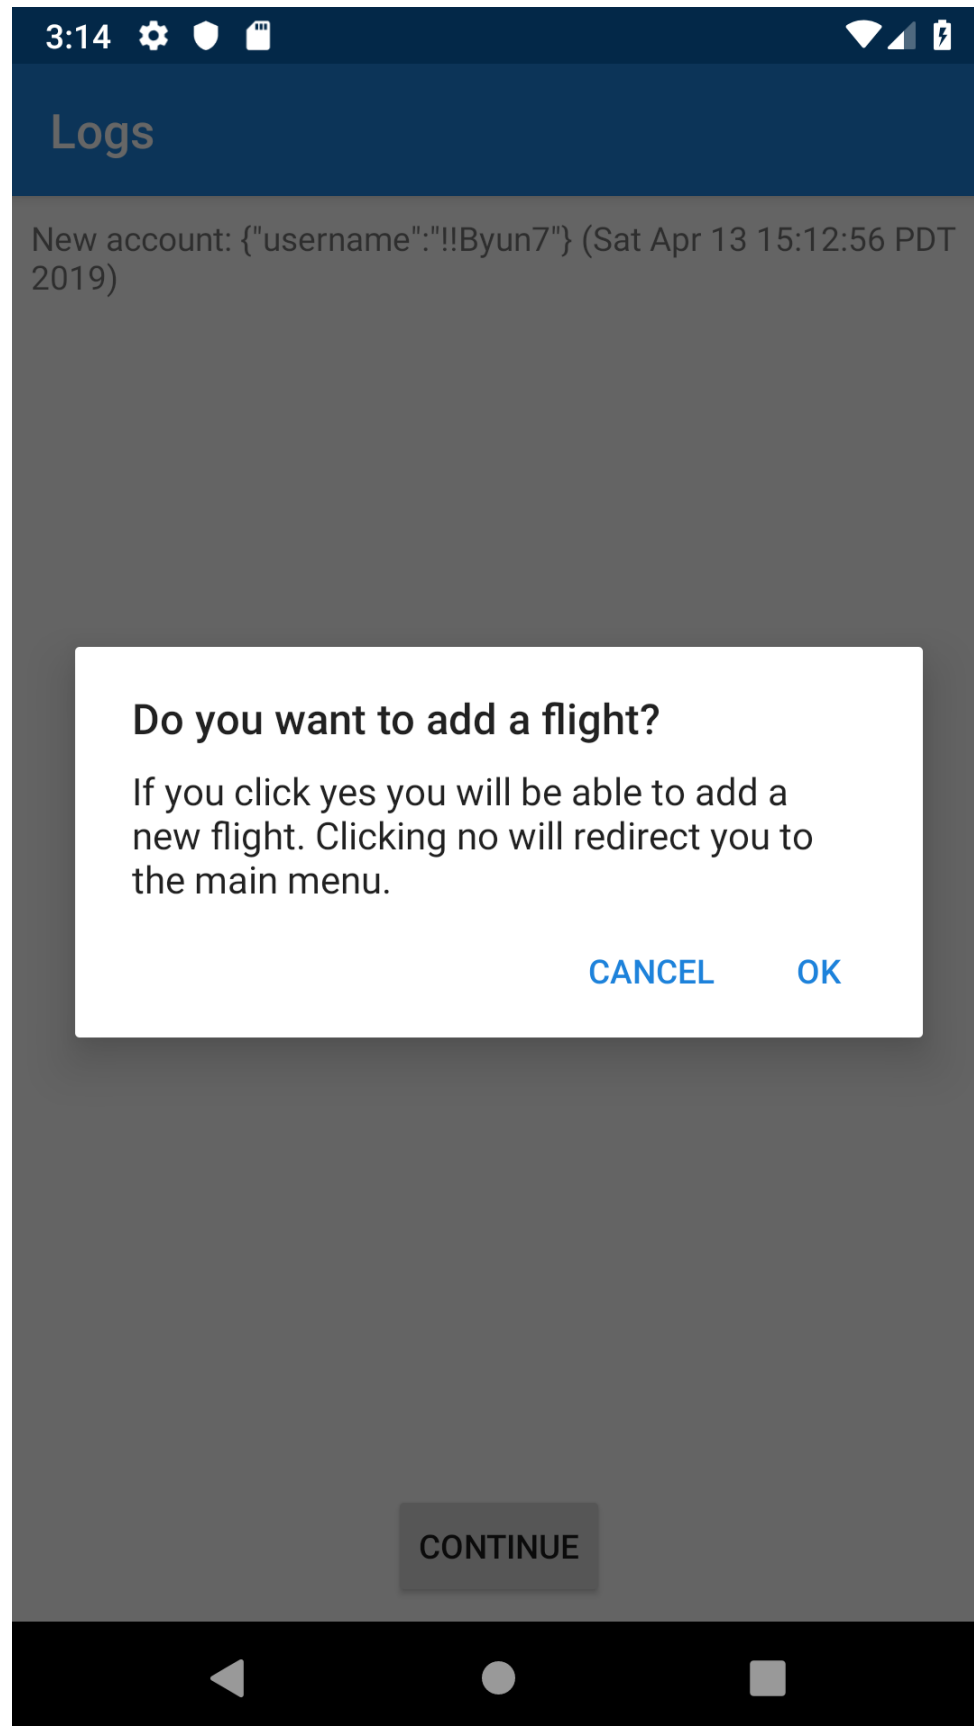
3:14

Logs

New account: {"username":"!!Byun7"} (Sat Apr 13 15:12:56 PDT 2019)

Do you want to add a flight?

If you click yes you will be able to add a new flight. Clicking no will redirect you to the main menu.

CANCEL OK

CONTINUE